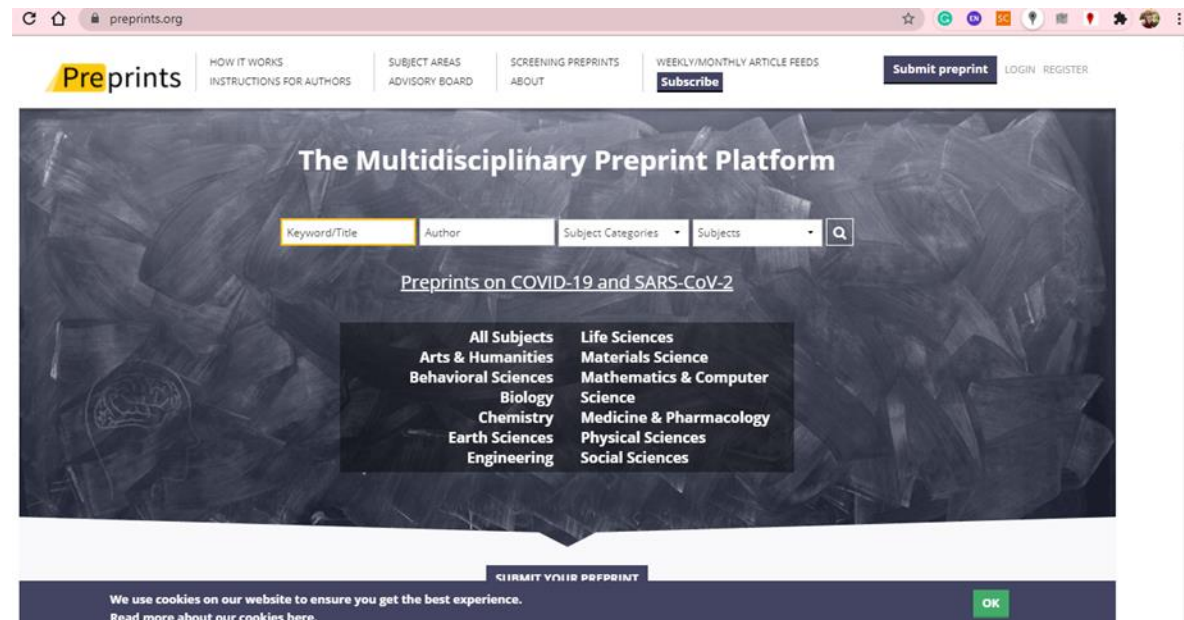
preprints.org

Preprints

HOW IT WORKS
INSTRUCTIONS FOR AUTHORS

SUBJECT AREAS
ADVISORY BOARD

SCREENING PREPRINTS
ABOUT

WEEKLY/MONTHLY ARTICLE FEEDS
Subscribe

Submit preprint

LOGIN REGISTER

The Multidisciplinary Preprint Platform

Keyword/Title
Author
Subject Categories
Subjects

Preprints on COVID-19 and SARS-CoV-2

All Subjects
Arts & Humanities
Behavioral Sciences
Biology
Chemistry
Earth Sciences
Engineering

Life Sciences
Materials Science
Mathematics & Computer Science
Medicine & Pharmacology
Physical Sciences
Social Sciences

SUBMIT YOUR PREPRINT

We use cookies on our website to ensure you get the best experience.
Read more about our cookies here.

OK